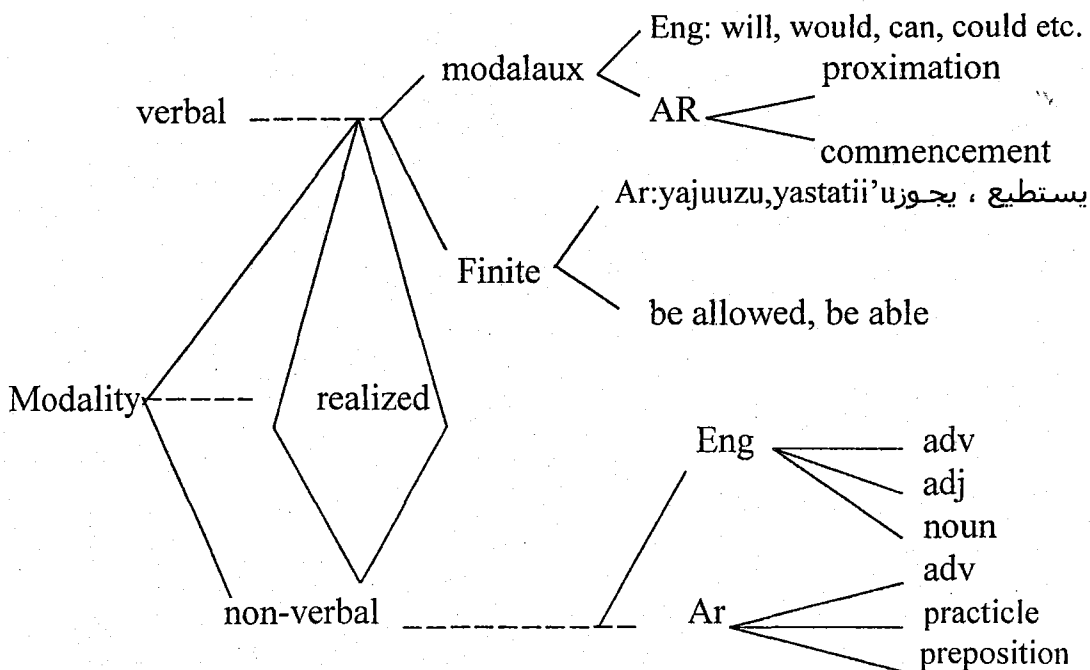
Eng: will, would, can, could etc.

modalaux

proximation

verbal

AR

commencement

Ar:yajuuzu,yastatii'u يجوز ، يستطيع

Finite

be allowed, be able

Modality

realized

Eng

adv

adj

noun

adv

non-verbal

Ar

practicle

preposition